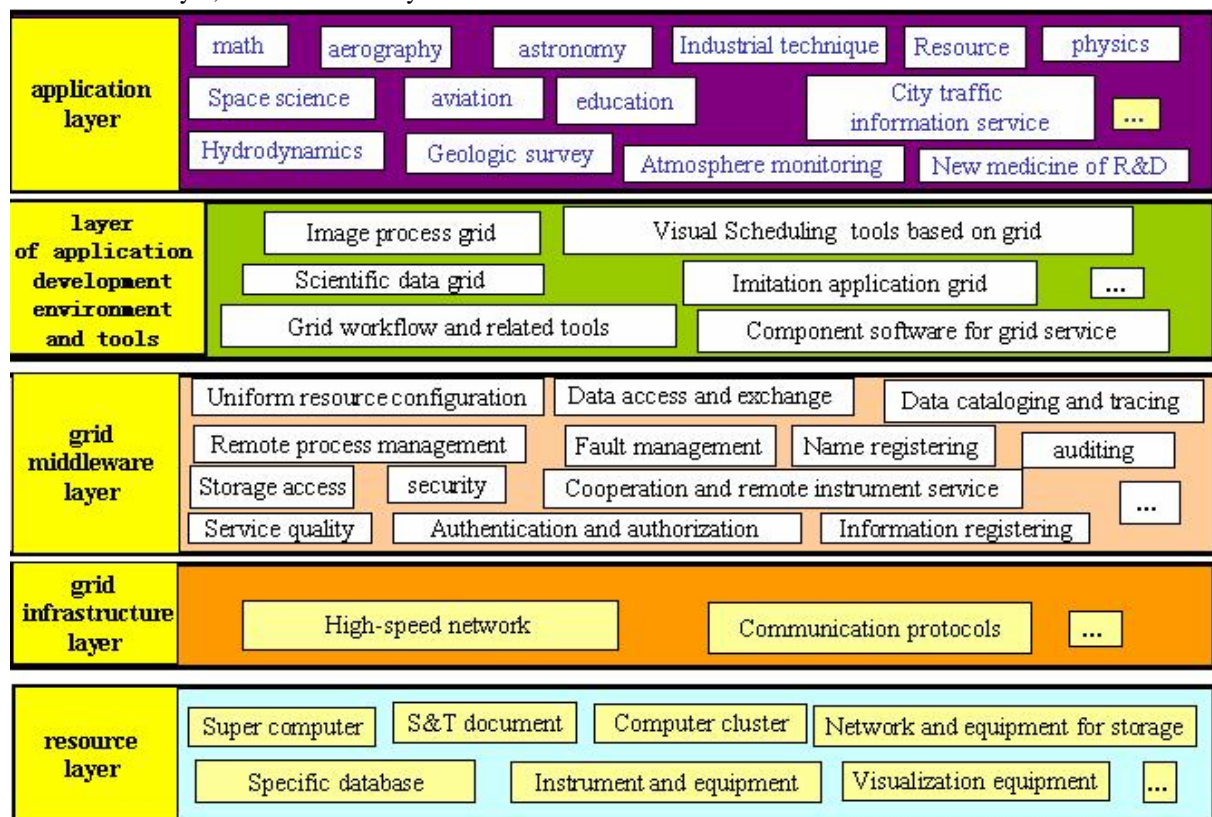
application layer

math
aerography
astronomy
Industrial technique
Resource
physics
Space science
aviation
education
City traffic information service
...
Hydrodynamics
Geologic survey
Atmosphere monitoring
New medicine of R&D

layer of application development environment and tools

Image process grid
Visual Scheduling tools based on grid
Scientific data grid
Imitation application grid
...
Grid workflow and related tools
Component software for grid service

grid middleware layer

Uniform resource configuration
Data access and exchange
Data cataloging and tracing
Remote process management
Fault management
Name registering
auditing
Storage access
security
Cooperation and remote instrument service
...
Service quality
Authentication and authorization
Information registering

grid infrastructure layer

High-speed network
Communication protocols
...

resource layer

Super computer
S&T document
Computer cluster
Network and equipment for storage
Specific database
Instrument and equipment
Visualization equipment
...